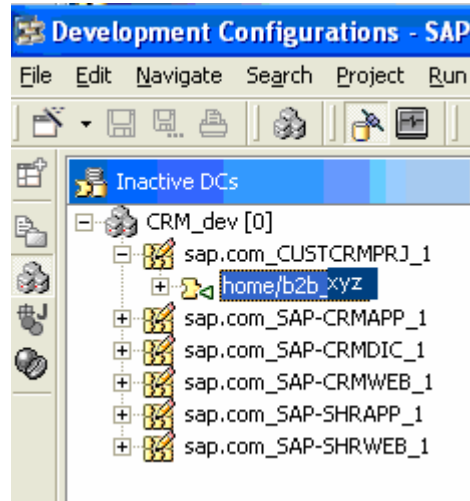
Development Configurations - SAP

File Edit Navigate Search Project Run

Inactive DCs

CRM_dev [0]
sap.com_CUSTCRMPRJ_1
home/b2b_xyz
sap.com_SAP-CRMAPP_1
sap.com_SAP-CRMDIC_1
sap.com_SAP-CRMWEB_1
sap.com_SAP-SHRAPP_1
sap.com_SAP-SHRWEB_1